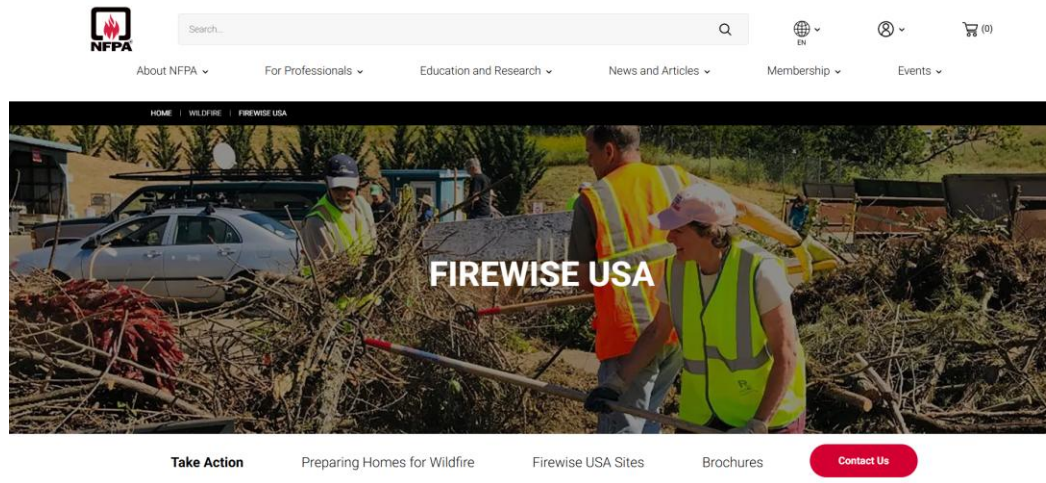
NFPA

Search...

EN

(0)

About NFPA For Professionals Education and Research News and Articles Membership Events

HOME | WILDFIRE | FIREWISE USA

FIREWISE USA

Take Action Preparing Homes for Wildfire Firewise USA Sites Brochures Contact Us